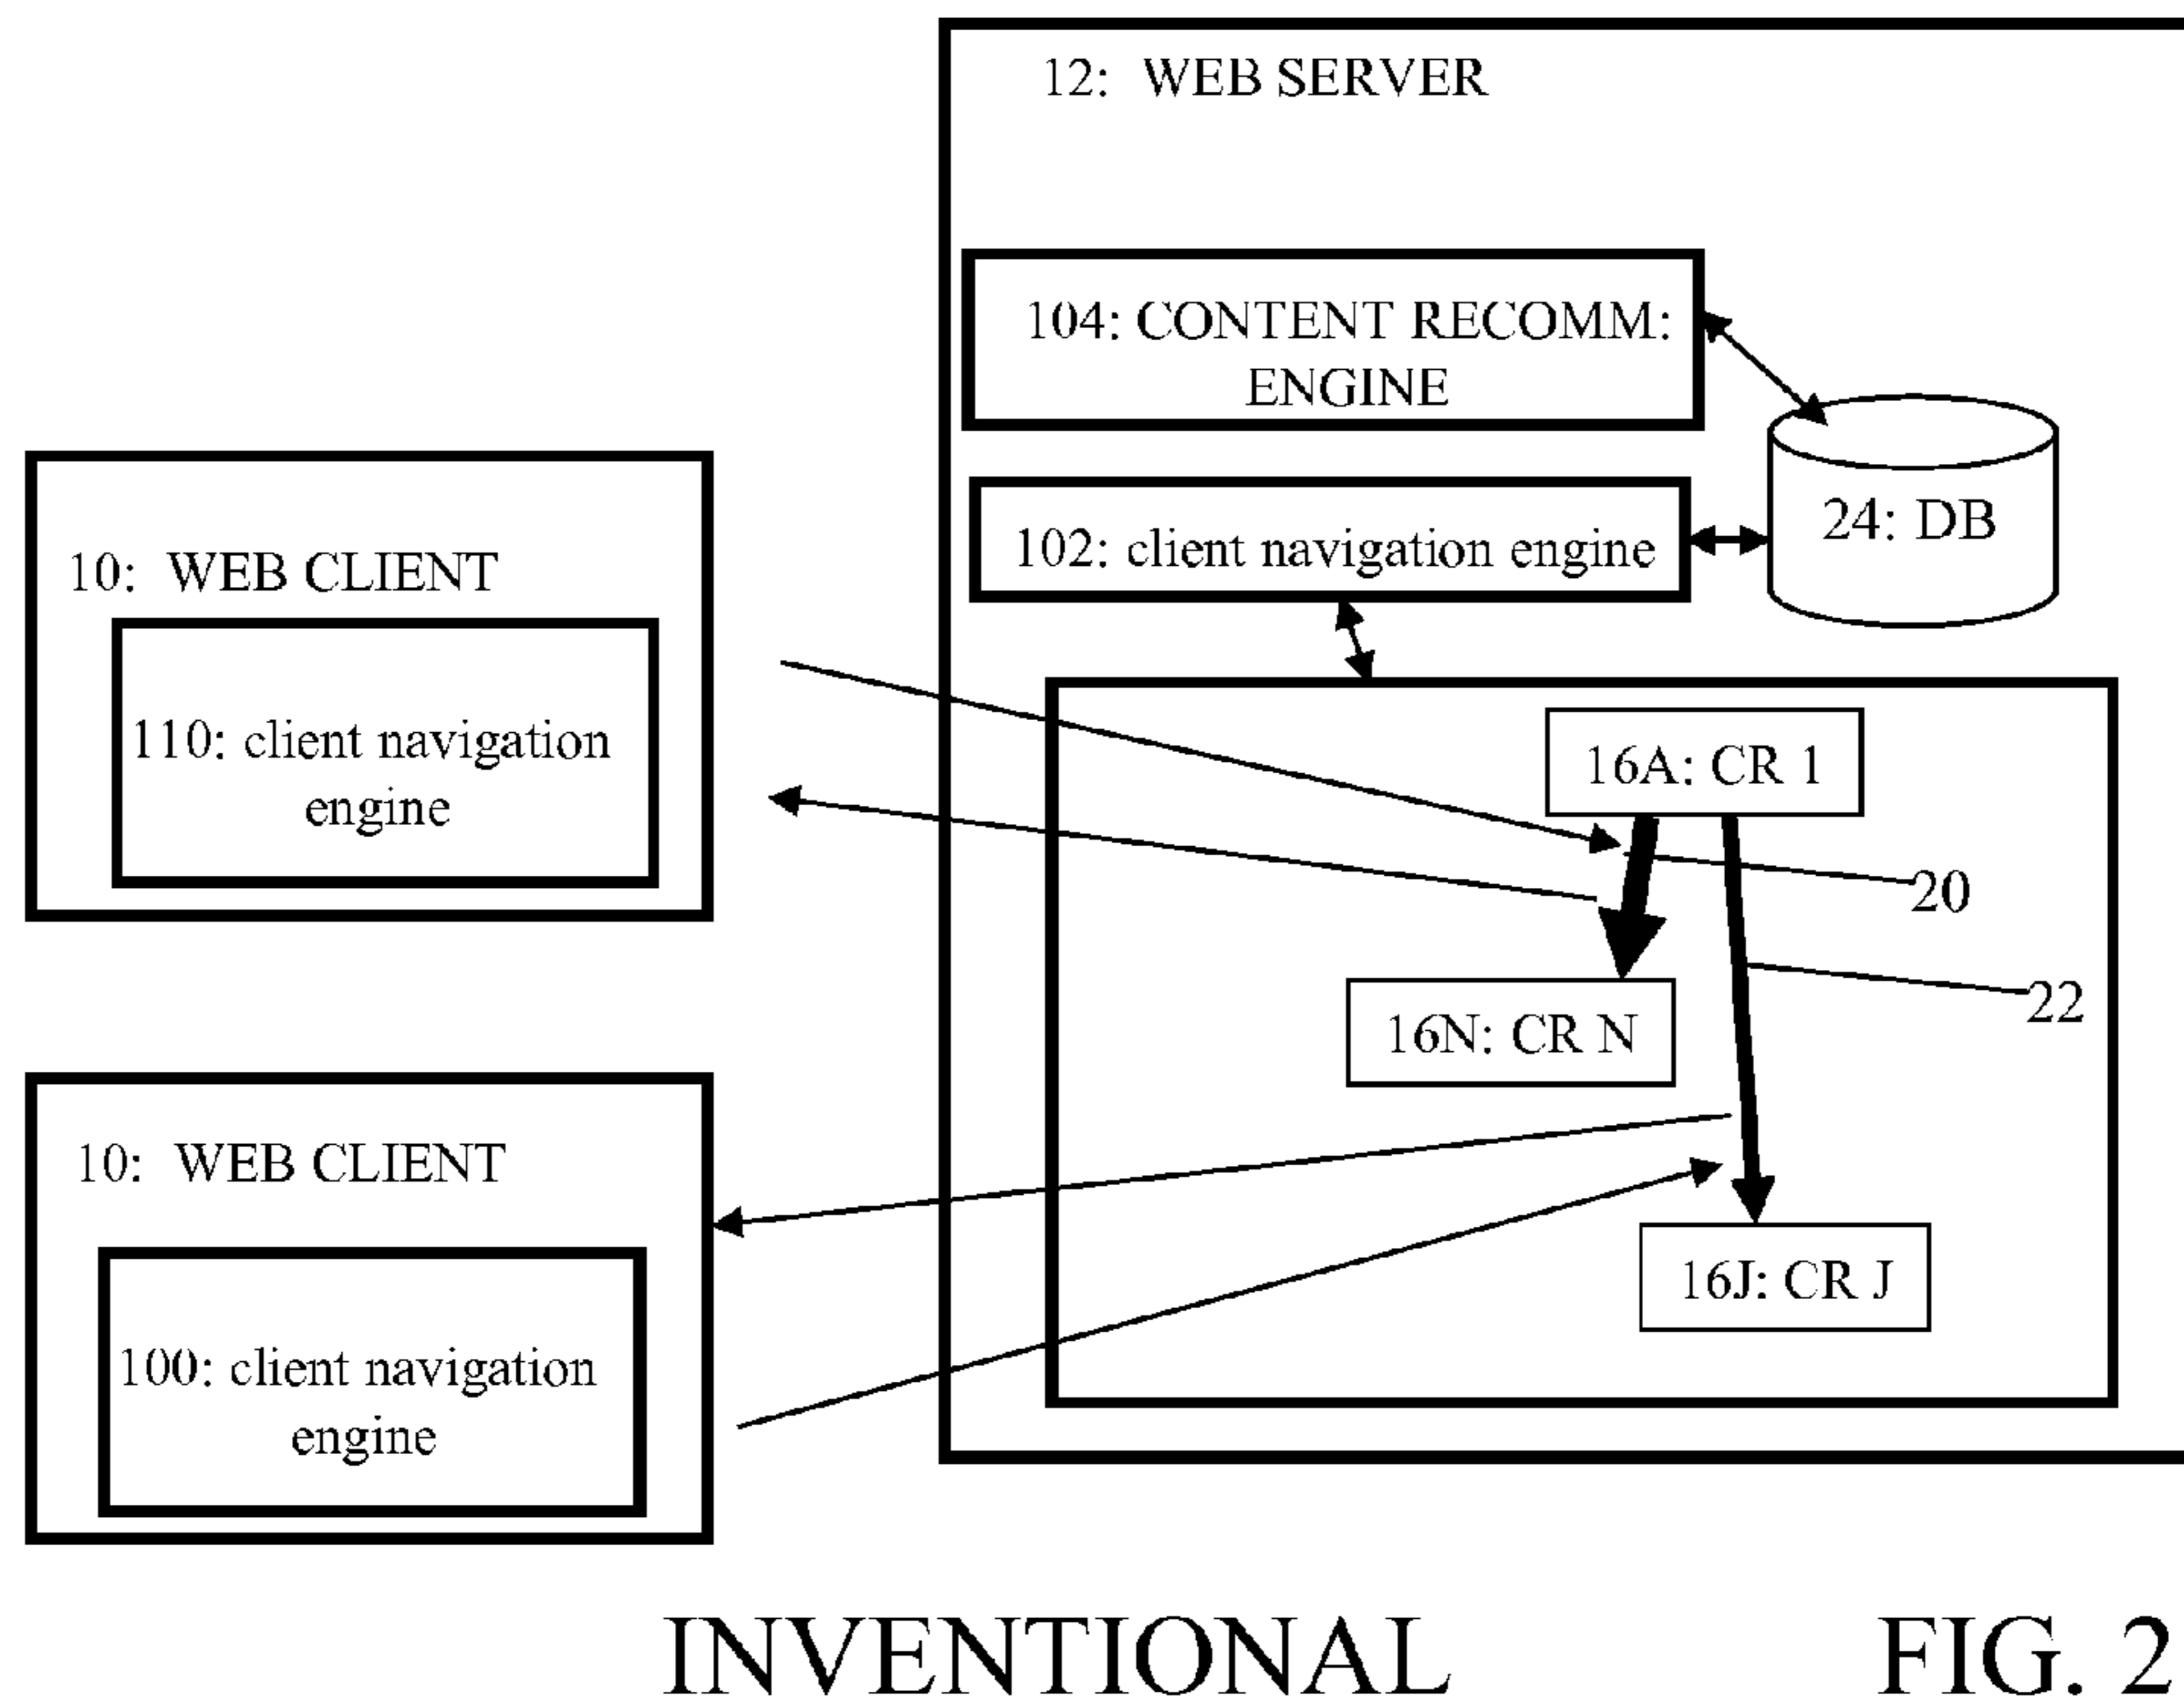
12: WEB SERVER

104: CONTENT RECOMM: ENGINE

24: DB

102: client navigation engine

10: WEB CLIENT

110: client navigation engine

16A: CR 1

20

22

16N: CR N

10: WEB CLIENT

100: client navigation engine

16J: CR J

INVENTIONAL

FIG. 2